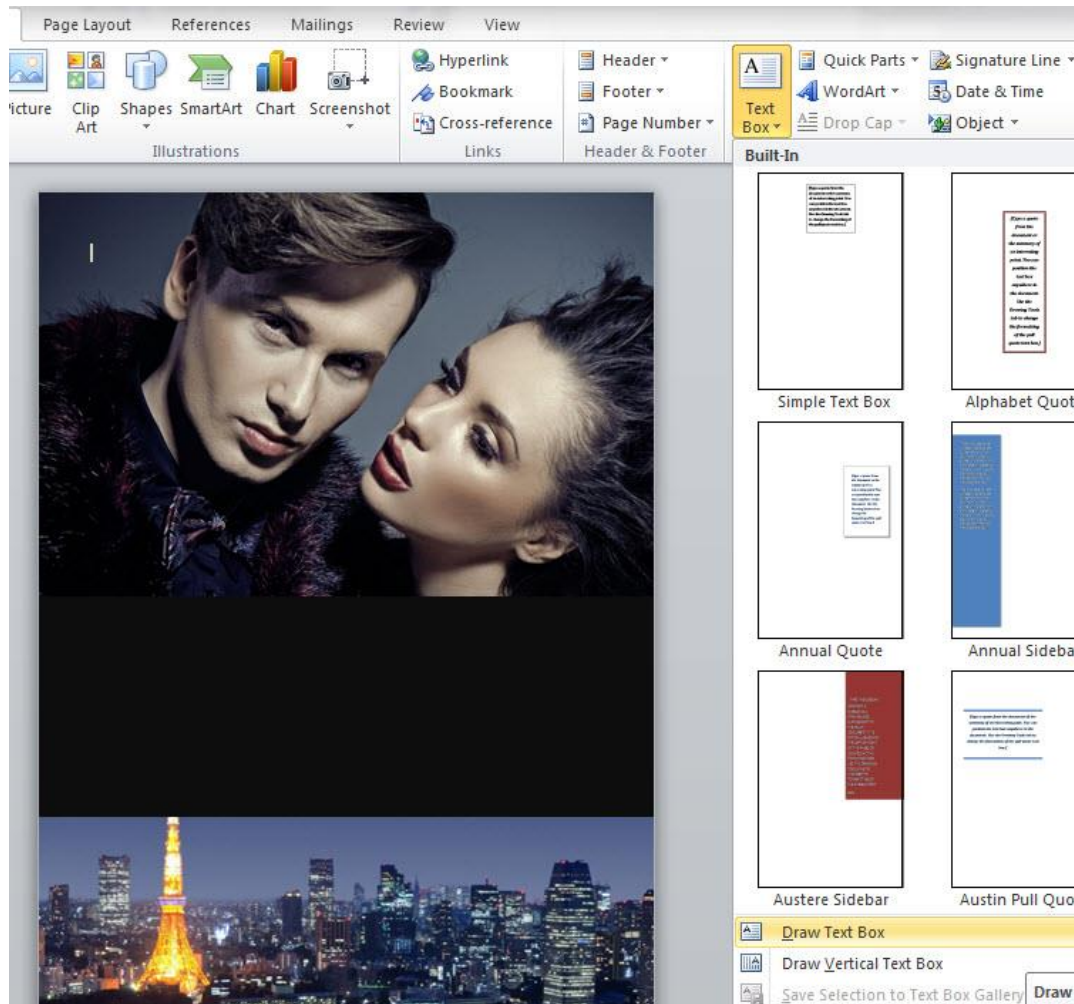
Page Layout References Mailings Review View

Picture Clip Art Shapes SmartArt Chart Screenshot
Illustrations

Hyperlink
Bookmark
Cross-reference
Links

Header
Footer
Page Number
Header & Footer

Text Box
Quick Parts
WordArt
Drop Cap
Signature Line
Date & Time
Object

Built-In

Simple Text Box
Alphabet Quot
Annual Quote
Annual Sideba
Austere Sidebar
Austin Pull Quo

Draw Text Box
Draw Vertical Text Box
Save Selection to Text Box Gallery
Draw